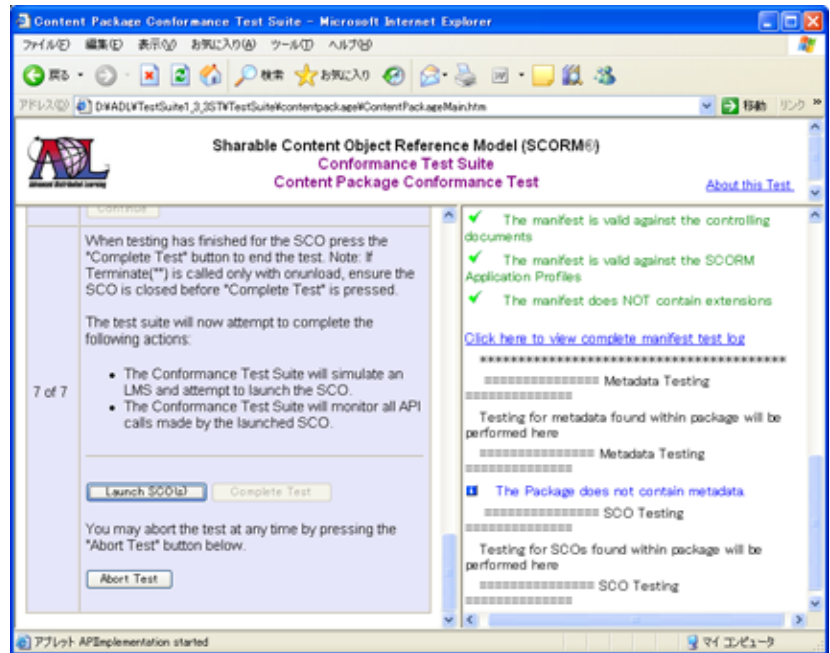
Content Package Conformance Test Suite - Microsoft Internet Explorer

ファイル(F) 編集(E) 表示(V) お気に入り(A) ツール(T) ヘルプ(H)

戻る 検索 お気に入り

アドレス(D) D:¥ADL¥TestSuite1_3_3ST¥TestSuite¥contentpackage¥ContentPackageMain.htm 移動 リンク

Sharable Content Object Reference Model (SCORM®)
Conformance Test Suite
Content Package Conformance Test

About this Test

Continue

7 of 7

When testing has finished for the SCO press the "Complete Test" button to end the test. Note: If Terminate("") is called only with onunload, ensure the SCO is closed before "Complete Test" is pressed.

The test suite will now attempt to complete the following actions:

- The Conformance Test Suite will simulate an LMS and attempt to launch the SCO.
- The Conformance Test Suite will monitor all API calls made by the launched SCO.

Launch SCO(s) Complete Test

You may abort the test at any time by pressing the "Abort Test" button below.

Abort Test

The manifest is valid against the controlling documents

The manifest is valid against the SCORM Application Profiles

The manifest does NOT contain extensions

Click here to view complete manifest test log

*****************************************

=============== Metadata Testing ===============

Testing for metadata found within package will be performed here

=============== Metadata Testing ===============

The Package does not contain metadata.

=============== SCO Testing ===============

Testing for SCOs found within package will be performed here

=============== SCO Testing ===============

アプレット APIImplementation started

マイ コンピュータ